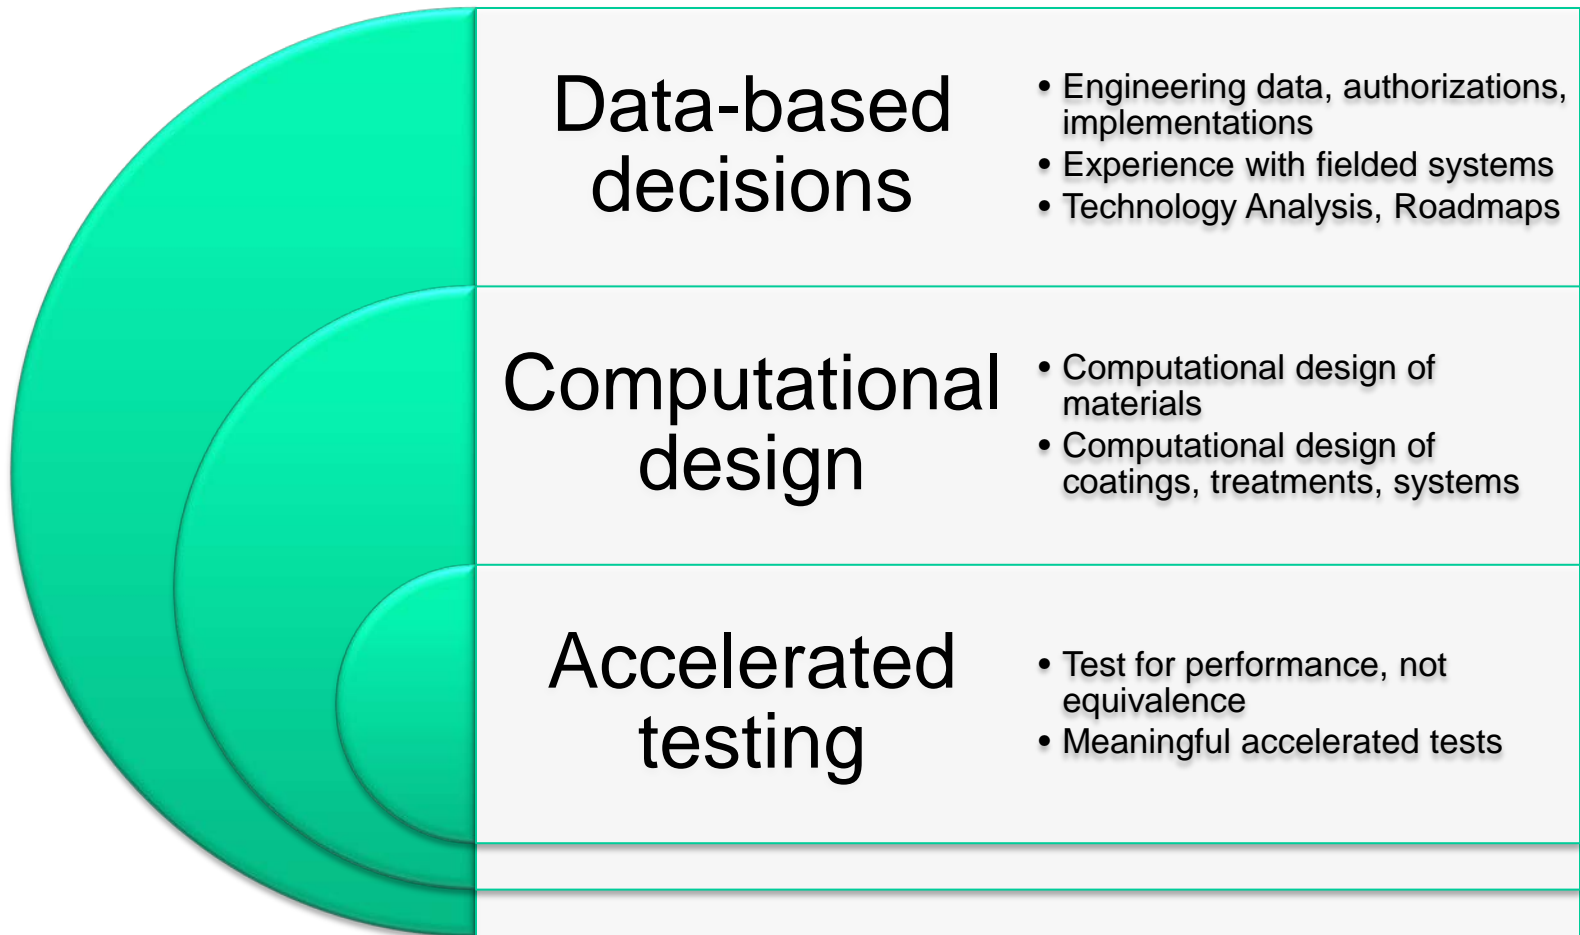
Data-based decisions

- Engineering data, authorizations, implementations
- Experience with fielded systems
- Technology Analysis, Roadmaps

Computational design

- Computational design of materials
- Computational design of coatings, treatments, systems

Accelerated testing

- Test for performance, not equivalence
- Meaningful accelerated tests